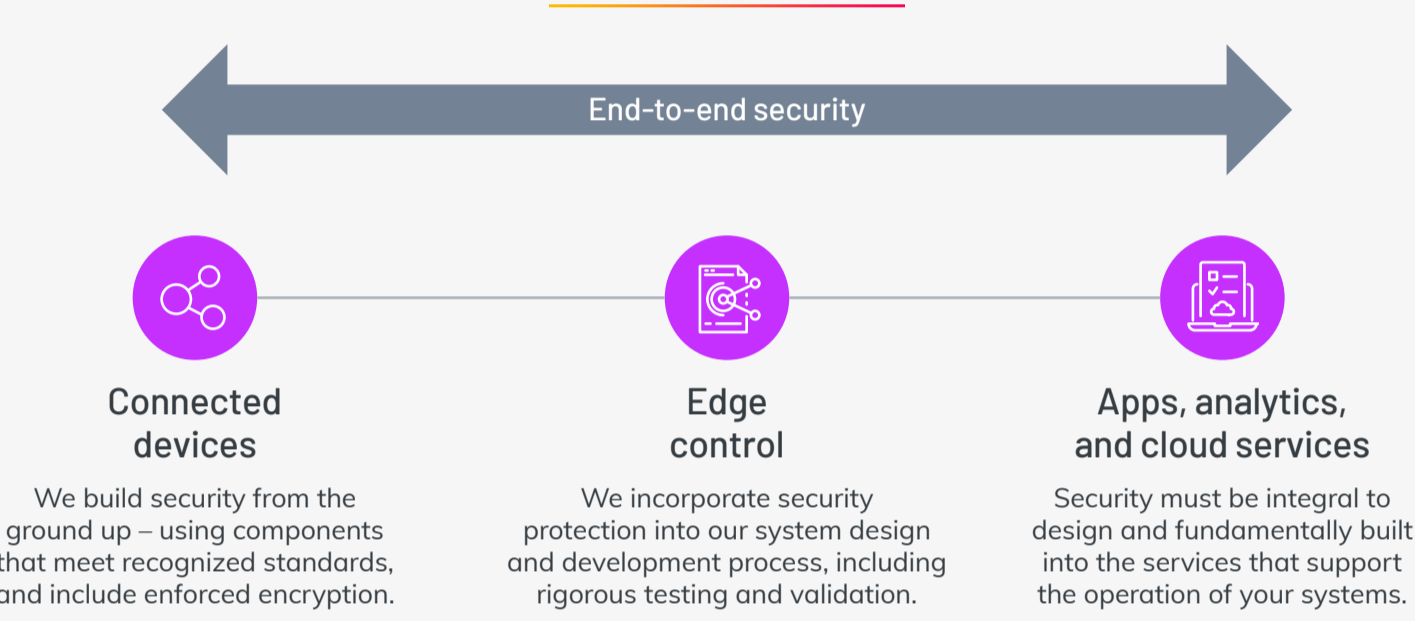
End-to-end security

Connected devices

We build security from the ground up – using components that meet recognized standards, and include enforced encryption.

Edge control

We incorporate security protection into our system design and development process, including rigorous testing and validation.

Apps, analytics, and cloud services

Security must be integral to design and fundamentally built into the services that support the operation of your systems.